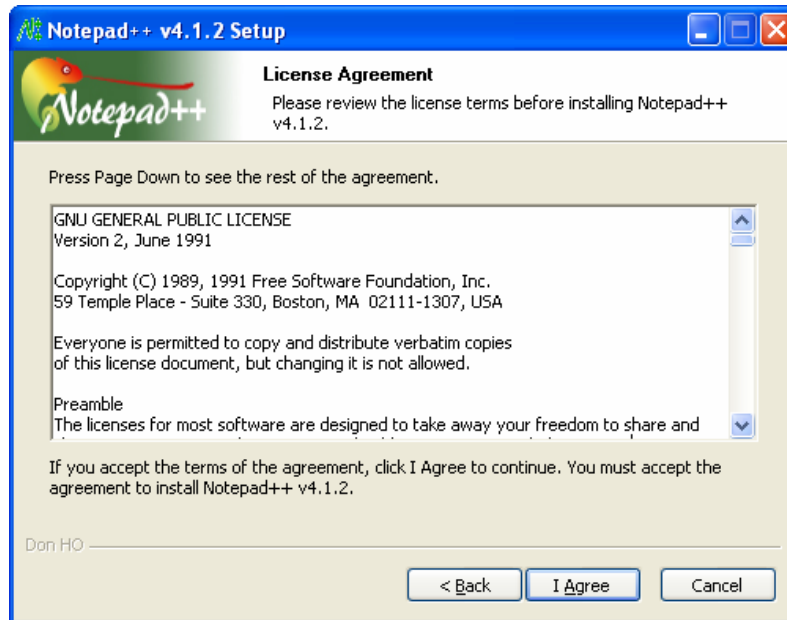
Notepad++ v4.1.2 Setup

Notepad++

License Agreement

Please review the license terms before installing Notepad++ v4.1.2.

Press Page Down to see the rest of the agreement.

GNU GENERAL PUBLIC LICENSE
Version 2, June 1991

Copyright (C) 1989, 1991 Free Software Foundation, Inc.
59 Temple Place - Suite 330, Boston, MA 02111-1307, USA

Everyone is permitted to copy and distribute verbatim copies
of this license document, but changing it is not allowed.

Preamble
The licenses for most software are designed to take away your freedom to share and
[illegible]

If you accept the terms of the agreement, click I Agree to continue. You must accept the agreement to install Notepad++ v4.1.2.

Don HO

< Back | I Agree | Cancel